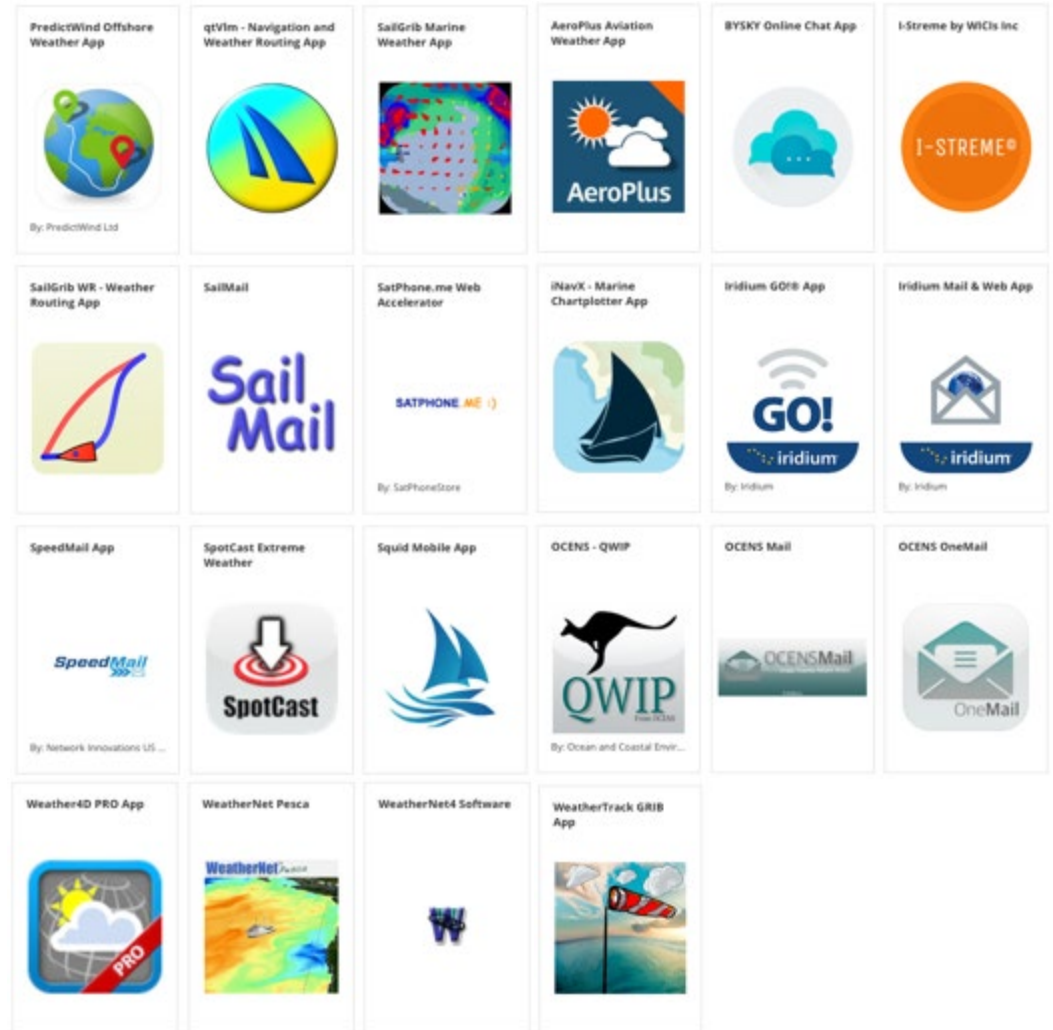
PredictWind Offshore Weather App

By: PredictWind Ltd

qtVlm - Navigation and Weather Routing App

SailGrib Marine Weather App

AeroPlus Aviation Weather App

AeroPlus

BYSKY Online Chat App

I-Streme by WICIs Inc

I-STREME©

SailGrib WR - Weather Routing App

SailMail

Sail Mail

SatPhone.me Web Accelerator

SATPHONE.ME :)

By: SatPhoneStore

iNavX - Marine Chartplotter App

Iridium GO!® App

GO!

iridium

By: Iridium

Iridium Mail & Web App

iridium

By: Iridium

SpeedMail App

SpeedMail

By: Network Innovations US ...

SpotCast Extreme Weather

SpotCast

Squid Mobile App

OCENS - QWIP

QWIP

By: Ocean and Coastal Envir...

OCENS Mail

OCENSMail

OCENS OneMail

OneMail

Weather4D PRO App

PRO

WeatherNet Pesca

WeatherNet

WeatherNet4 Software

W

WeatherTrack GRIB App